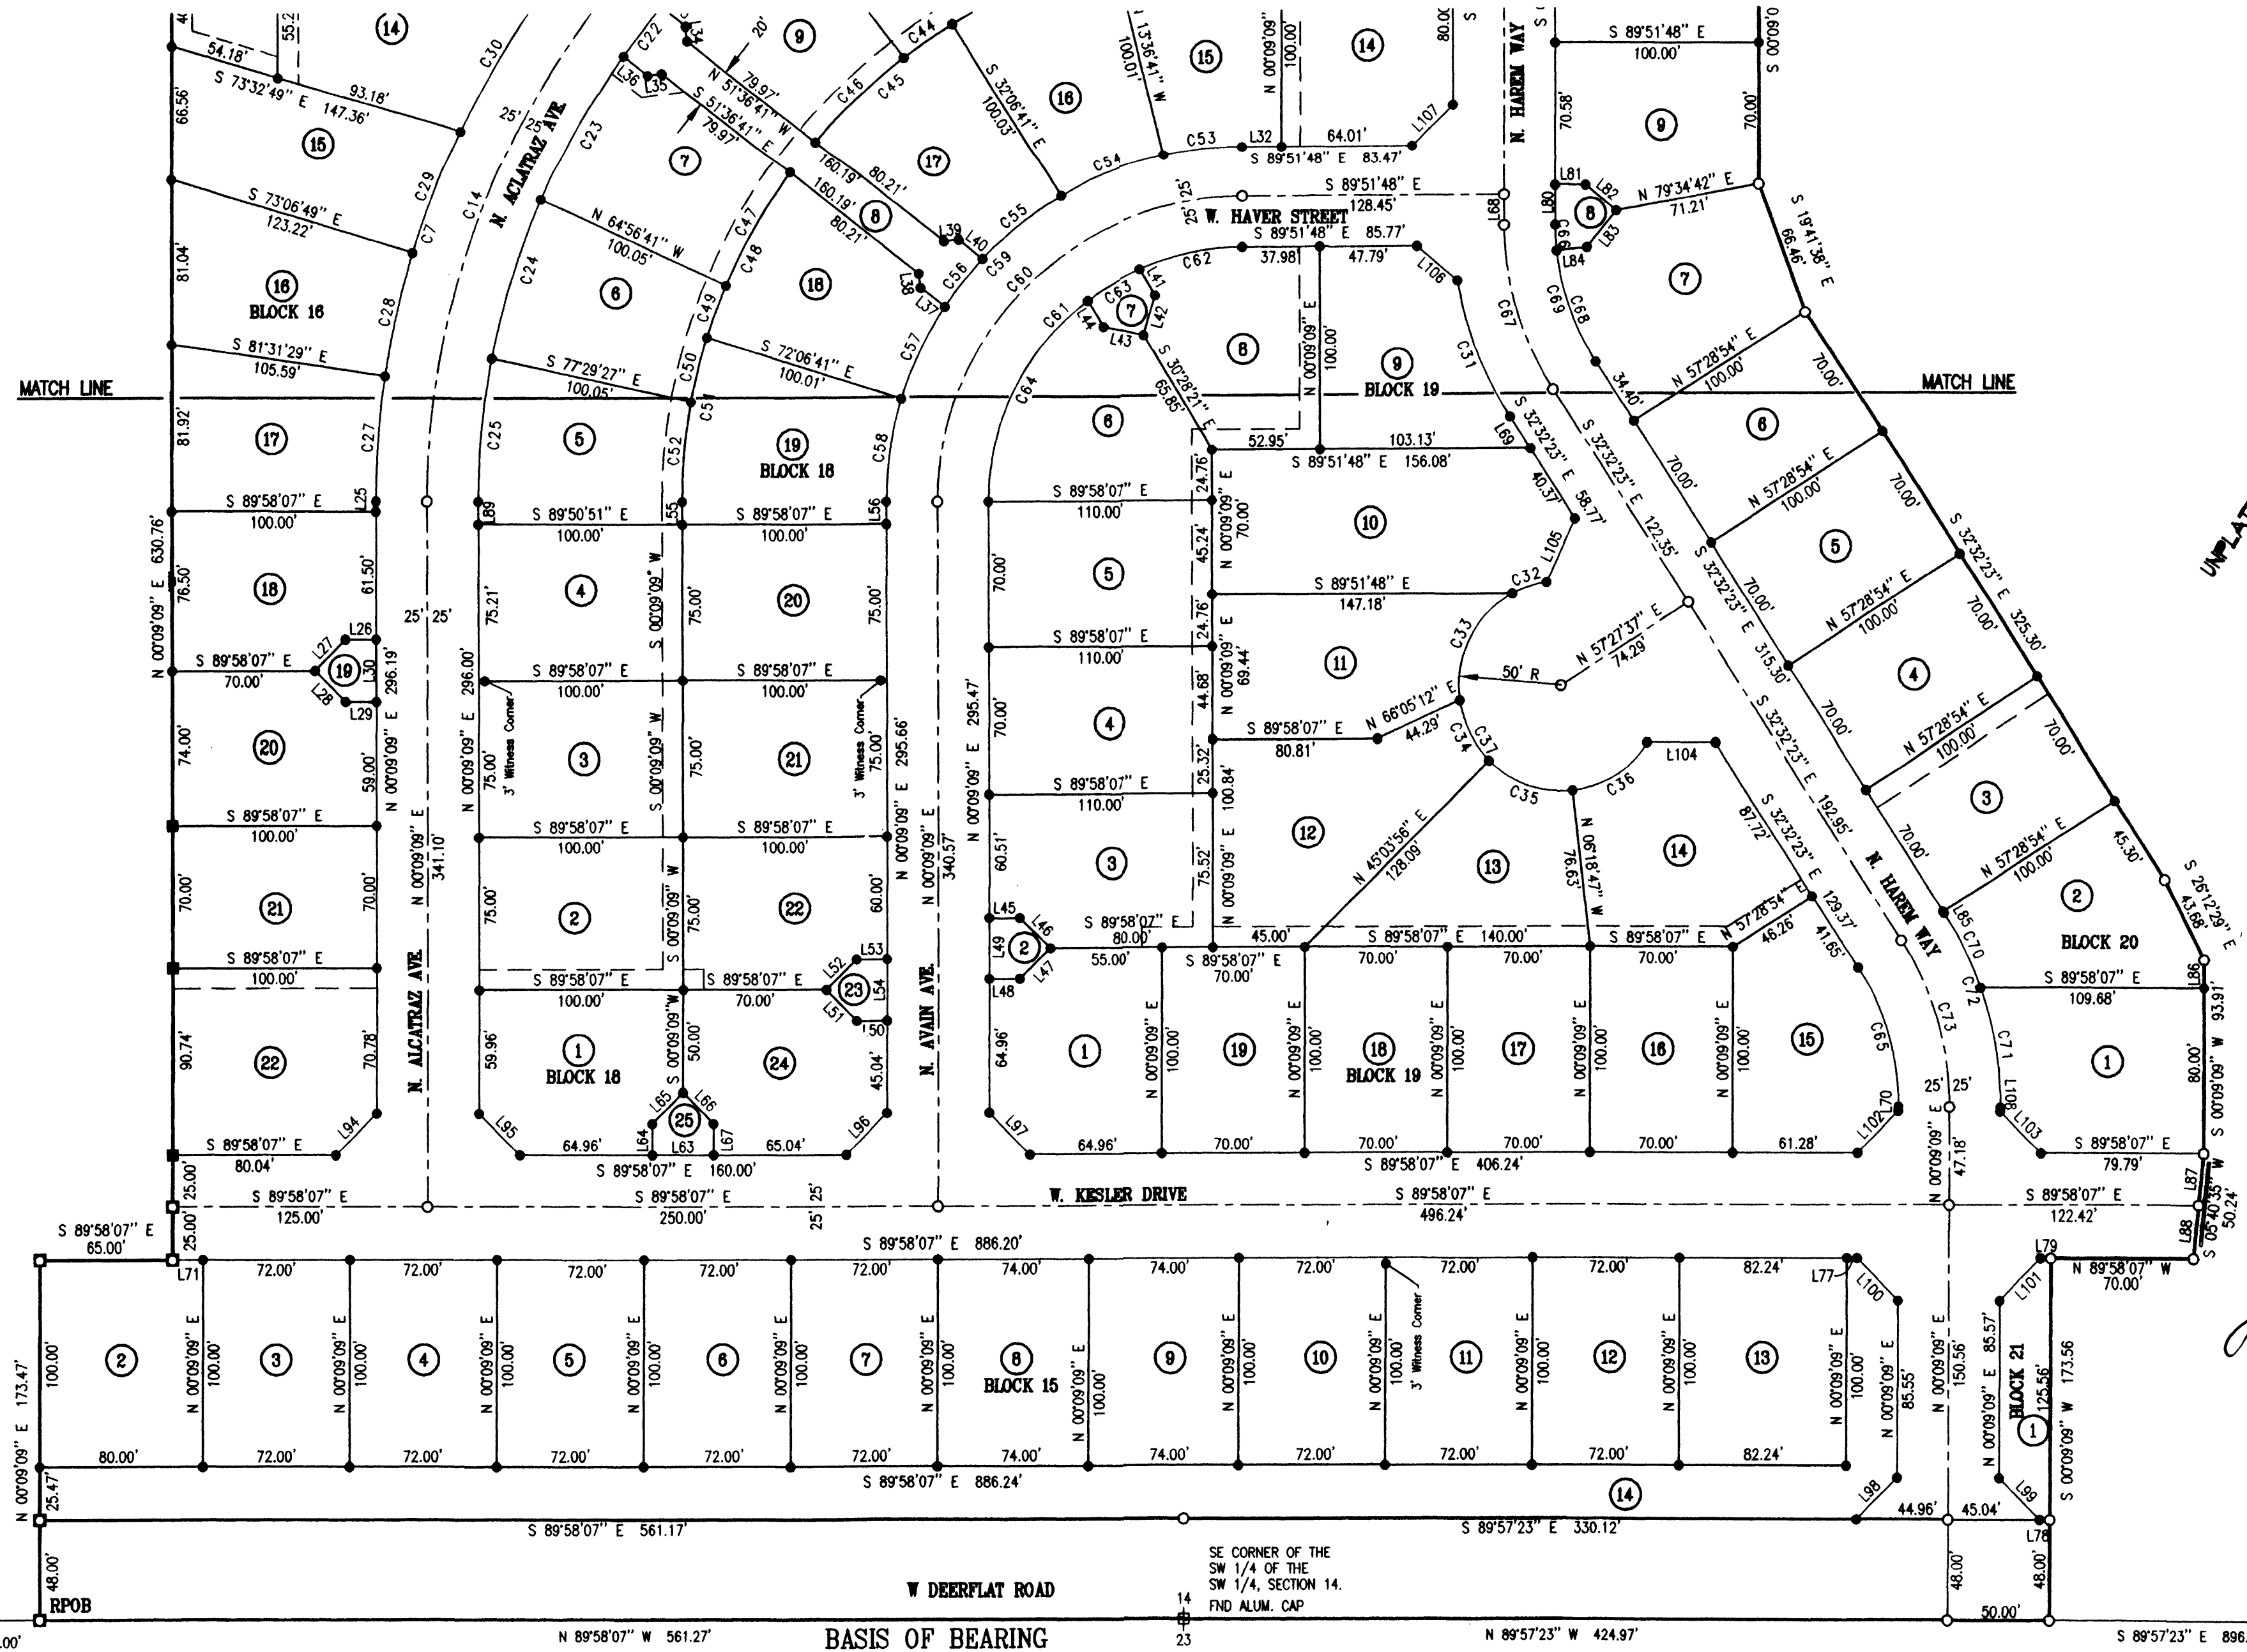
MATCH LINE

MATCH LINE

BLOCK 16

BLOCK 18

BLOCK 19

BLOCK 20

BLOCK 15

BLOCK 21

N. ALCATRAZ AVE.

N. ALCATRAZ AVE.

N. AVAIN AVE.

W. HAVER STREET

N. HAREM WAY

N. HAREM WAY

W. KESLER DRIVE

W DEERFLAT ROAD

SE CORNER OF THE SW 1/4 OF THE SW 1/4, SECTION 14. FND ALUM. CAP

BASIS OF BEARING

RPOB

N 89°58'07" W 561.27'

N 89°57'23" W 424.97'

S 89°57'23" E 896.

S 89°58'07" E 561.17'

S 89°57'23" E 330.12'

S 89°58'07" E 886.20'

S 89°58'07" E 886.24'

S 89°58'07" E 125.00'

S 89°58'07" E 250.00'

S 89°58'07" E 496.24'

S 89°58'07" E 122.42'

S 89°58'07" E 65.00'

S 89°58'07" E 160.00'

S 89°58'07" E 406.24'

N 00°09'09" W 630.76'

N 00°09'09" E 296.19'

N 00°09'09" E 341.10'

N 00°09'09" E 296.00'

N 00°09'09" E 295.66'

N 00°09'09" E 340.57'

N 00°09'09" E 295.47'

N 00°09'09" E 173.47'

S 00°09'09" W 173.56

S 00°09'09" W 93.91'

S 32°32'23" E 325.30'

S 32°32'23" E 315.30'

S 19°41'36" E 66.46'

S 26°12'29" E 43.68'

S 05°40'35" W 50.24'

N 89°58'07" W 70.00'

S 73°32'49" E 147.36'

S 73°06'49" E 123.22'

S 81°31'29" E 105.59'

S 77°29'27" E 100.05'

S 72°06'41" E 100.01'

N 64°56'41" W 100.05'

N 51°36'41" W 79.97'

S 51°36'41" E 79.97'

S 32°06'41" E 100.03'

S 89°51'48" E 128.45'

S 89°51'48" E 83.47'

S 89°51'48" E 85.77'

S 89°51'48" E 156.08'

S 89°51'48" E 147.18'

S 89°51'48" E 100.00'

N 79°34'42" E 71.21'

N 57°28'54" E 100.00'

N 57°27'37" E 74.29'

N 66°05'12" E 44.29'

N 45°03'56" E 128.09'

N 06°18'47" W 76.63'

S 30°28'21" E 65.85'

S 32°32'23" E 58.77'

S 32°32'23" E 122.35'

S 32°32'23" E 192.95'

S 32°32'23" E 87.72'

3' Witness Corner

3' Witness Corner

3' Witness Corner

50' R

25' 25'

20'